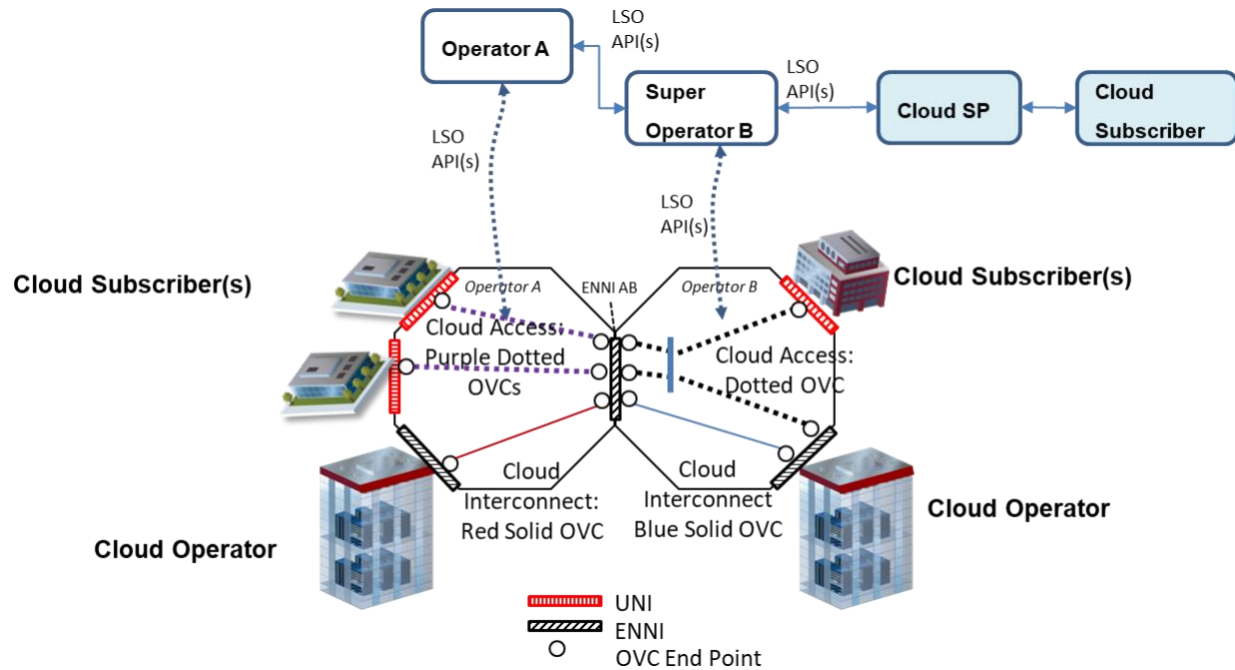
Operator A

LSO API(s)

Super Operator B

LSO API(s)

Cloud SP

Cloud Subscriber

LSO API(s)

LSO API(s)

Cloud Subscriber(s)

Operator A

ENNI AB

Operator B

Cloud Subscriber(s)

Cloud Access: Purple Dotted OVCs

Cloud Access: Dotted OVC

Cloud Interconnect: Red Solid OVC

Cloud Interconnect Blue Solid OVC

Cloud Operator

Cloud Operator

UNI

ENNI

OVC End Point